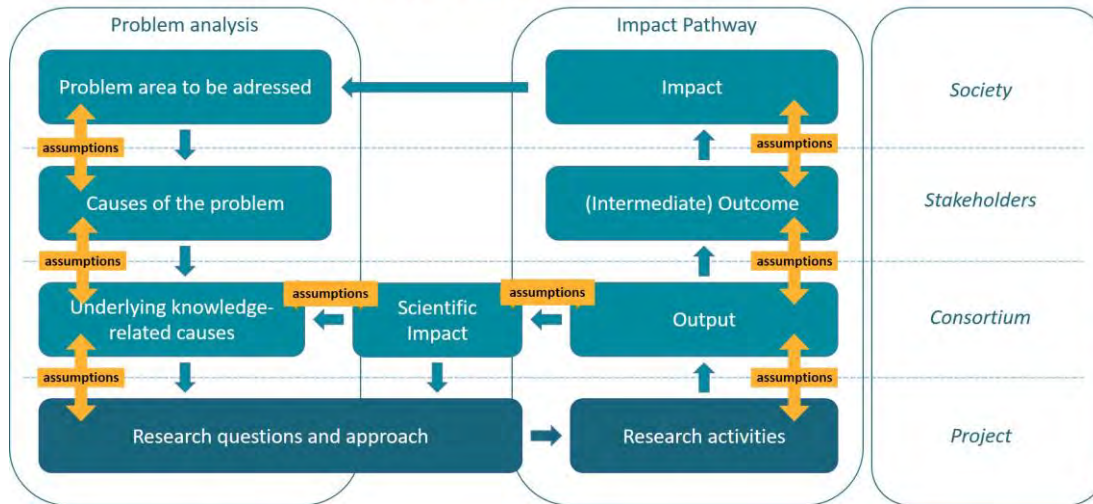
Problem analysis

Impact Pathway

Problem area to be adressed

Impact

Society

assumptions

assumptions

Causes of the problem

(Intermediate) Outcome

Stakeholders

assumptions

assumptions

Underlying knowledge-related causes

assumptions

Scientific Impact

assumptions

Output

Consortium

assumptions

assumptions

Research questions and approach

Research activities

Project